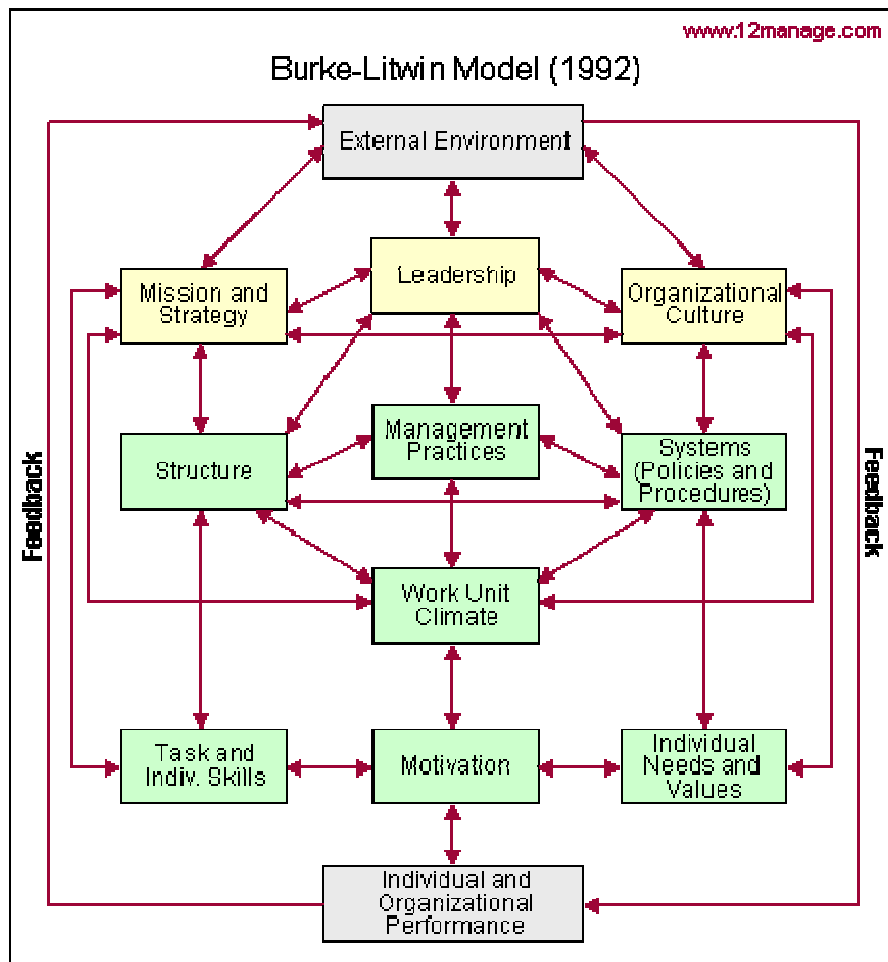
www.12manage.com

Burke-Litwin Model (1992)

External Environment

Leadership

Mission and Strategy

Organizational Culture

Management Practices

Structure

Systems (Policies and Procedures)

Work Unit Climate

Task and Indiv. Skills

Motivation

Individual Needs and Values

Individual and Organizational Performance

Feedback

Feedback